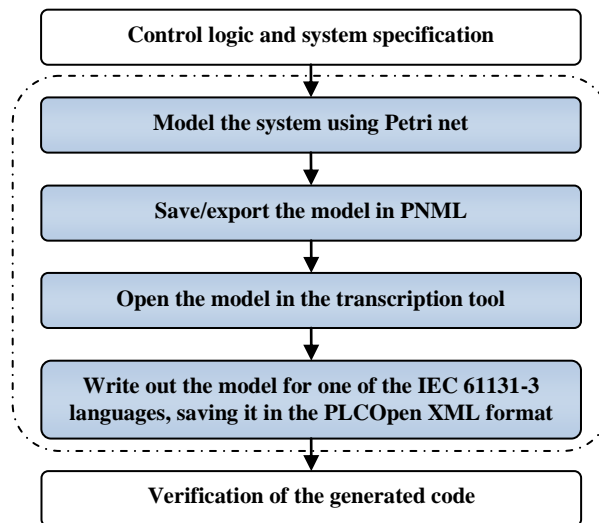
Control logic and system specification

Model the system using Petri net

Save/export the model in PNML

Open the model in the transcription tool

Write out the model for one of the IEC 61131-3 languages, saving it in the PLCOpen XML format

Verification of the generated code